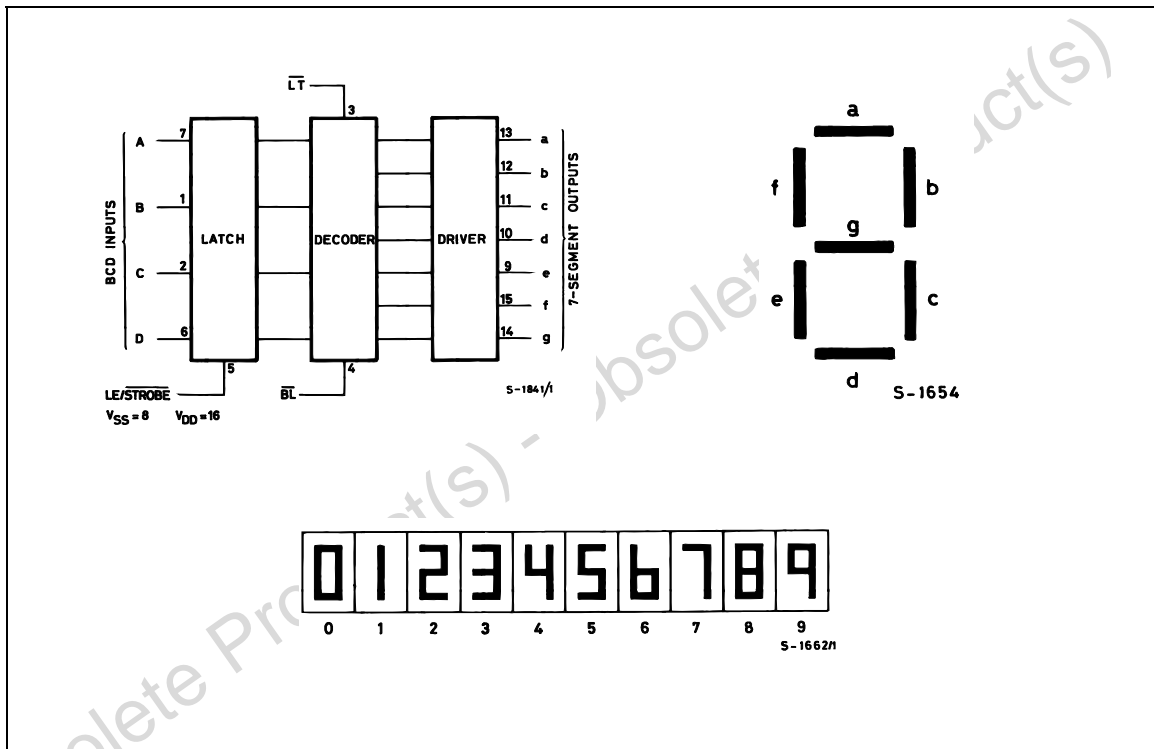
$\overline{LT}$
3
BCD INPUTS
A 7
B 1
C 2
D 6
LATCH
DECODER
DRIVER
13 a
12 b
11 c
10 d
9 e
15 f
14 g
7-SEGMENT OUTPUTS
5
LE/$\overline{STROBE}$
$V_{SS}=8$ $V_{DD}=16$
4
$\overline{BL}$
S-1841/1

a
f
b
g
e
c
d
S-1654

0 1 2 3 4 5 6 7 8 9
S-1662/1

Obsolete Product(s) - Obsolete Product(s)